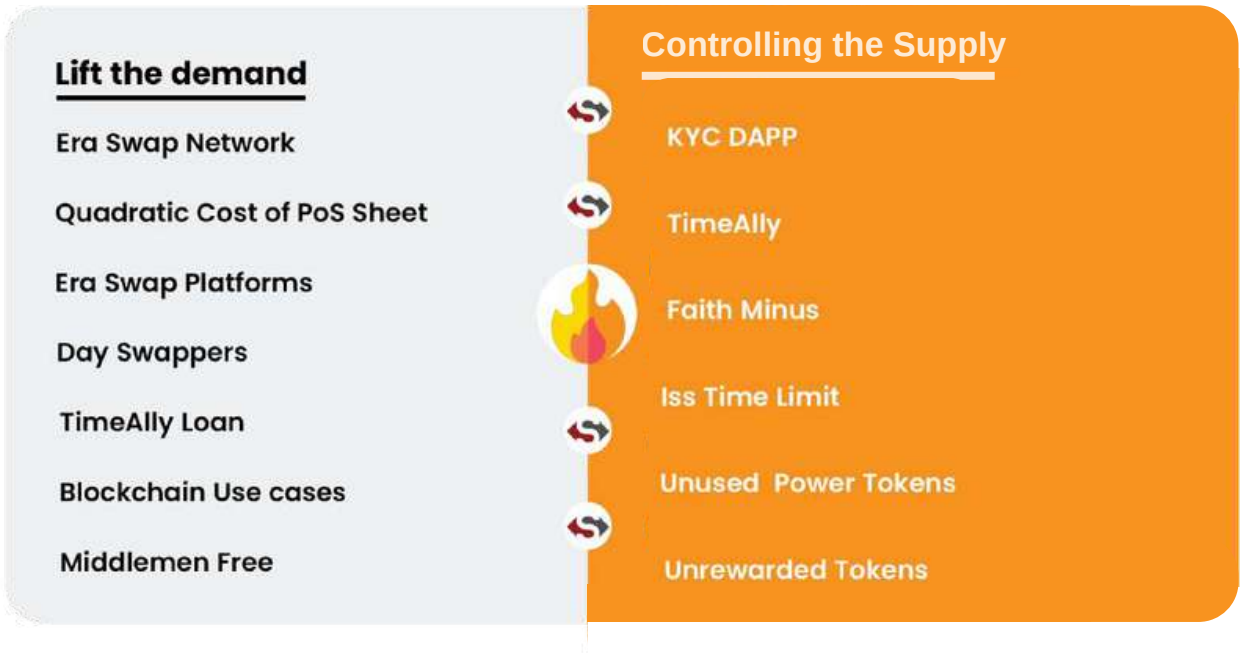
Lift the demand

Era Swap Network

Quadratic Cost of PoS Sheet

Era Swap Platforms

Day Swappers

TimeAlly Loan

Blockchain Use cases

Middlemen Free

Controlling the Supply

KYC DAPP

TimeAlly

Faith Minus

Iss Time Limit

Unused Power Tokens

Unrewarded Tokens